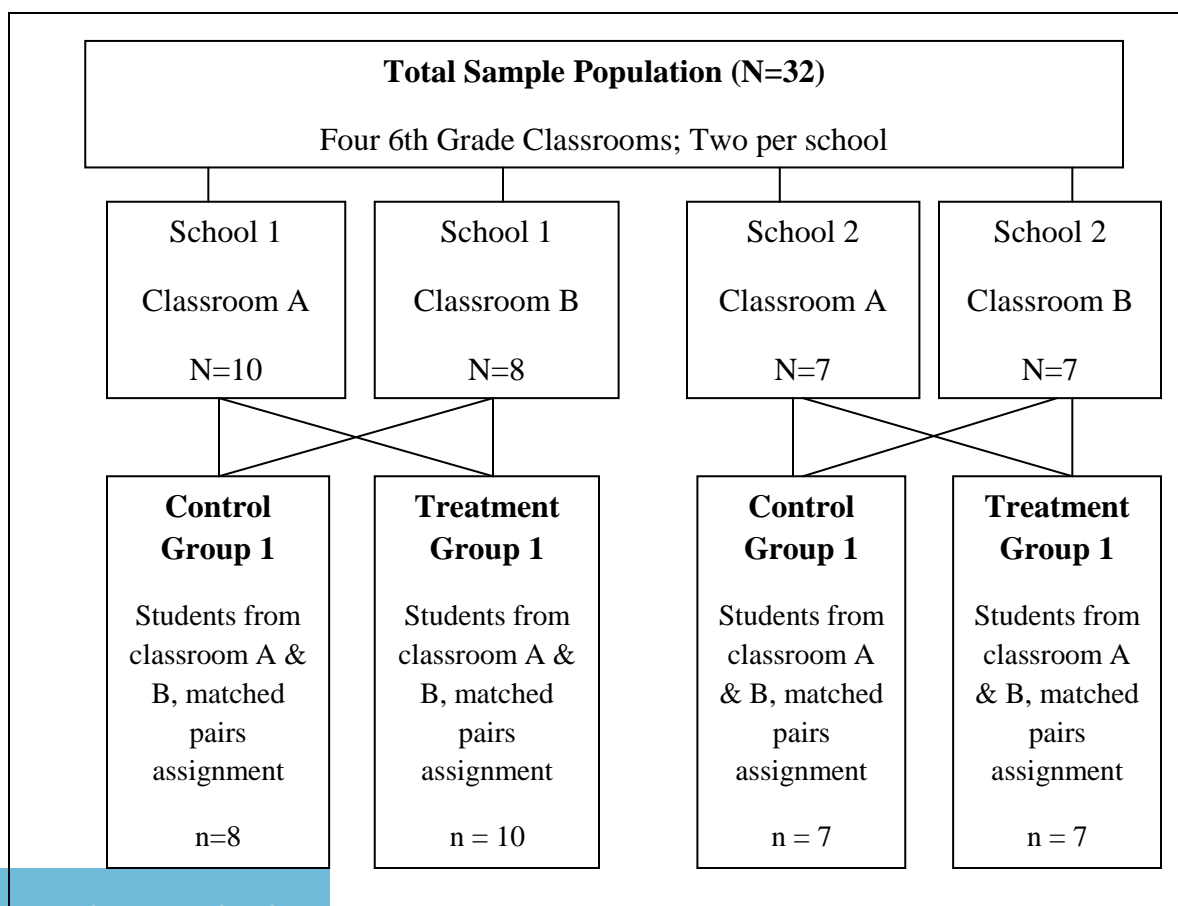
**Total Sample Population (N=32)**

Four 6th Grade Classrooms; Two per school

School 1

Classroom A

N=10

School 1

Classroom B

N=8

School 2

Classroom A

N=7

School 2

Classroom B

N=7

**Control Group 1**

Students from classroom A & B, matched pairs assignment

n=8

**Treatment Group 1**

Students from classroom A & B, matched pairs assignment

n = 10

**Control Group 1**

Students from classroom A & B, matched pairs assignment

n = 7

**Treatment Group 1**

Students from classroom A & B, matched pairs assignment

n = 7